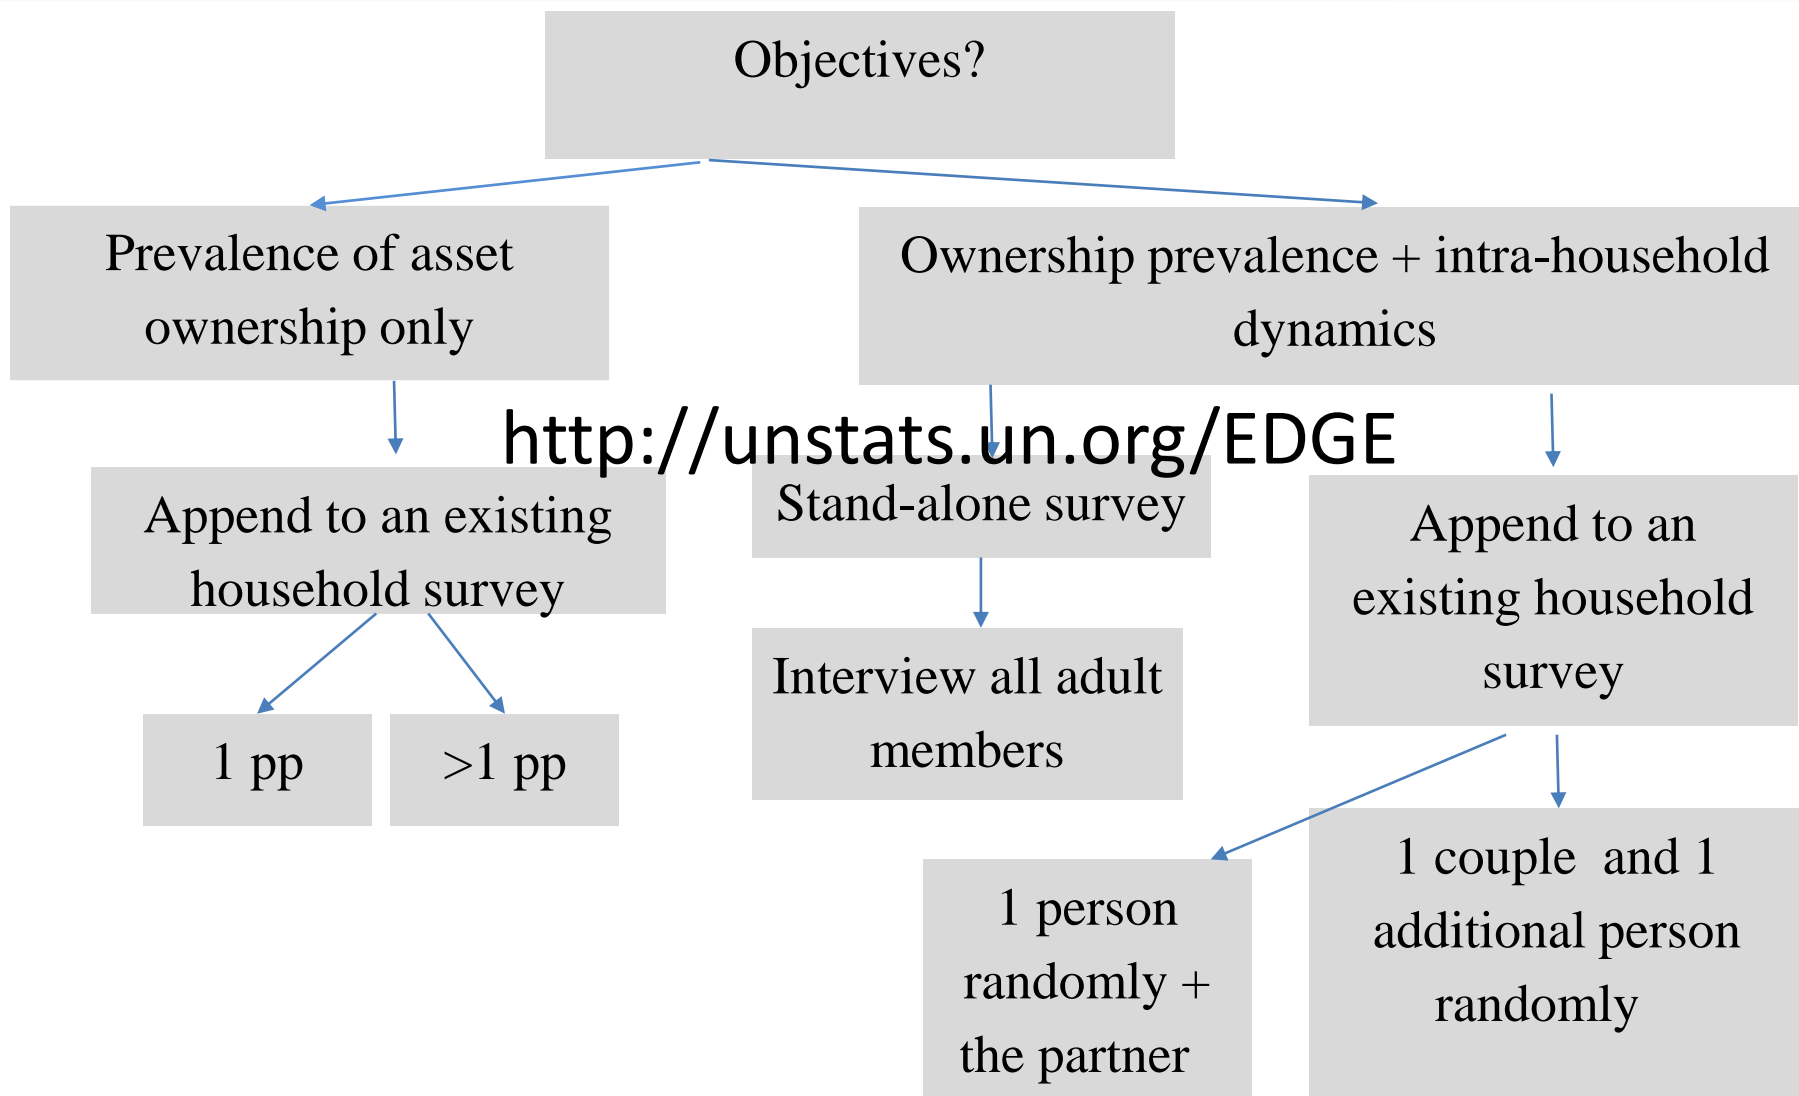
Objectives?

Prevalence of asset ownership only

Ownership prevalence + intra-household dynamics

http://unstats.un.org/EDGE

Append to an existing household survey

Stand-alone survey

Append to an existing household survey

1 pp

>1 pp

Interview all adult members

1 person randomly + the partner

1 couple and 1 additional person randomly